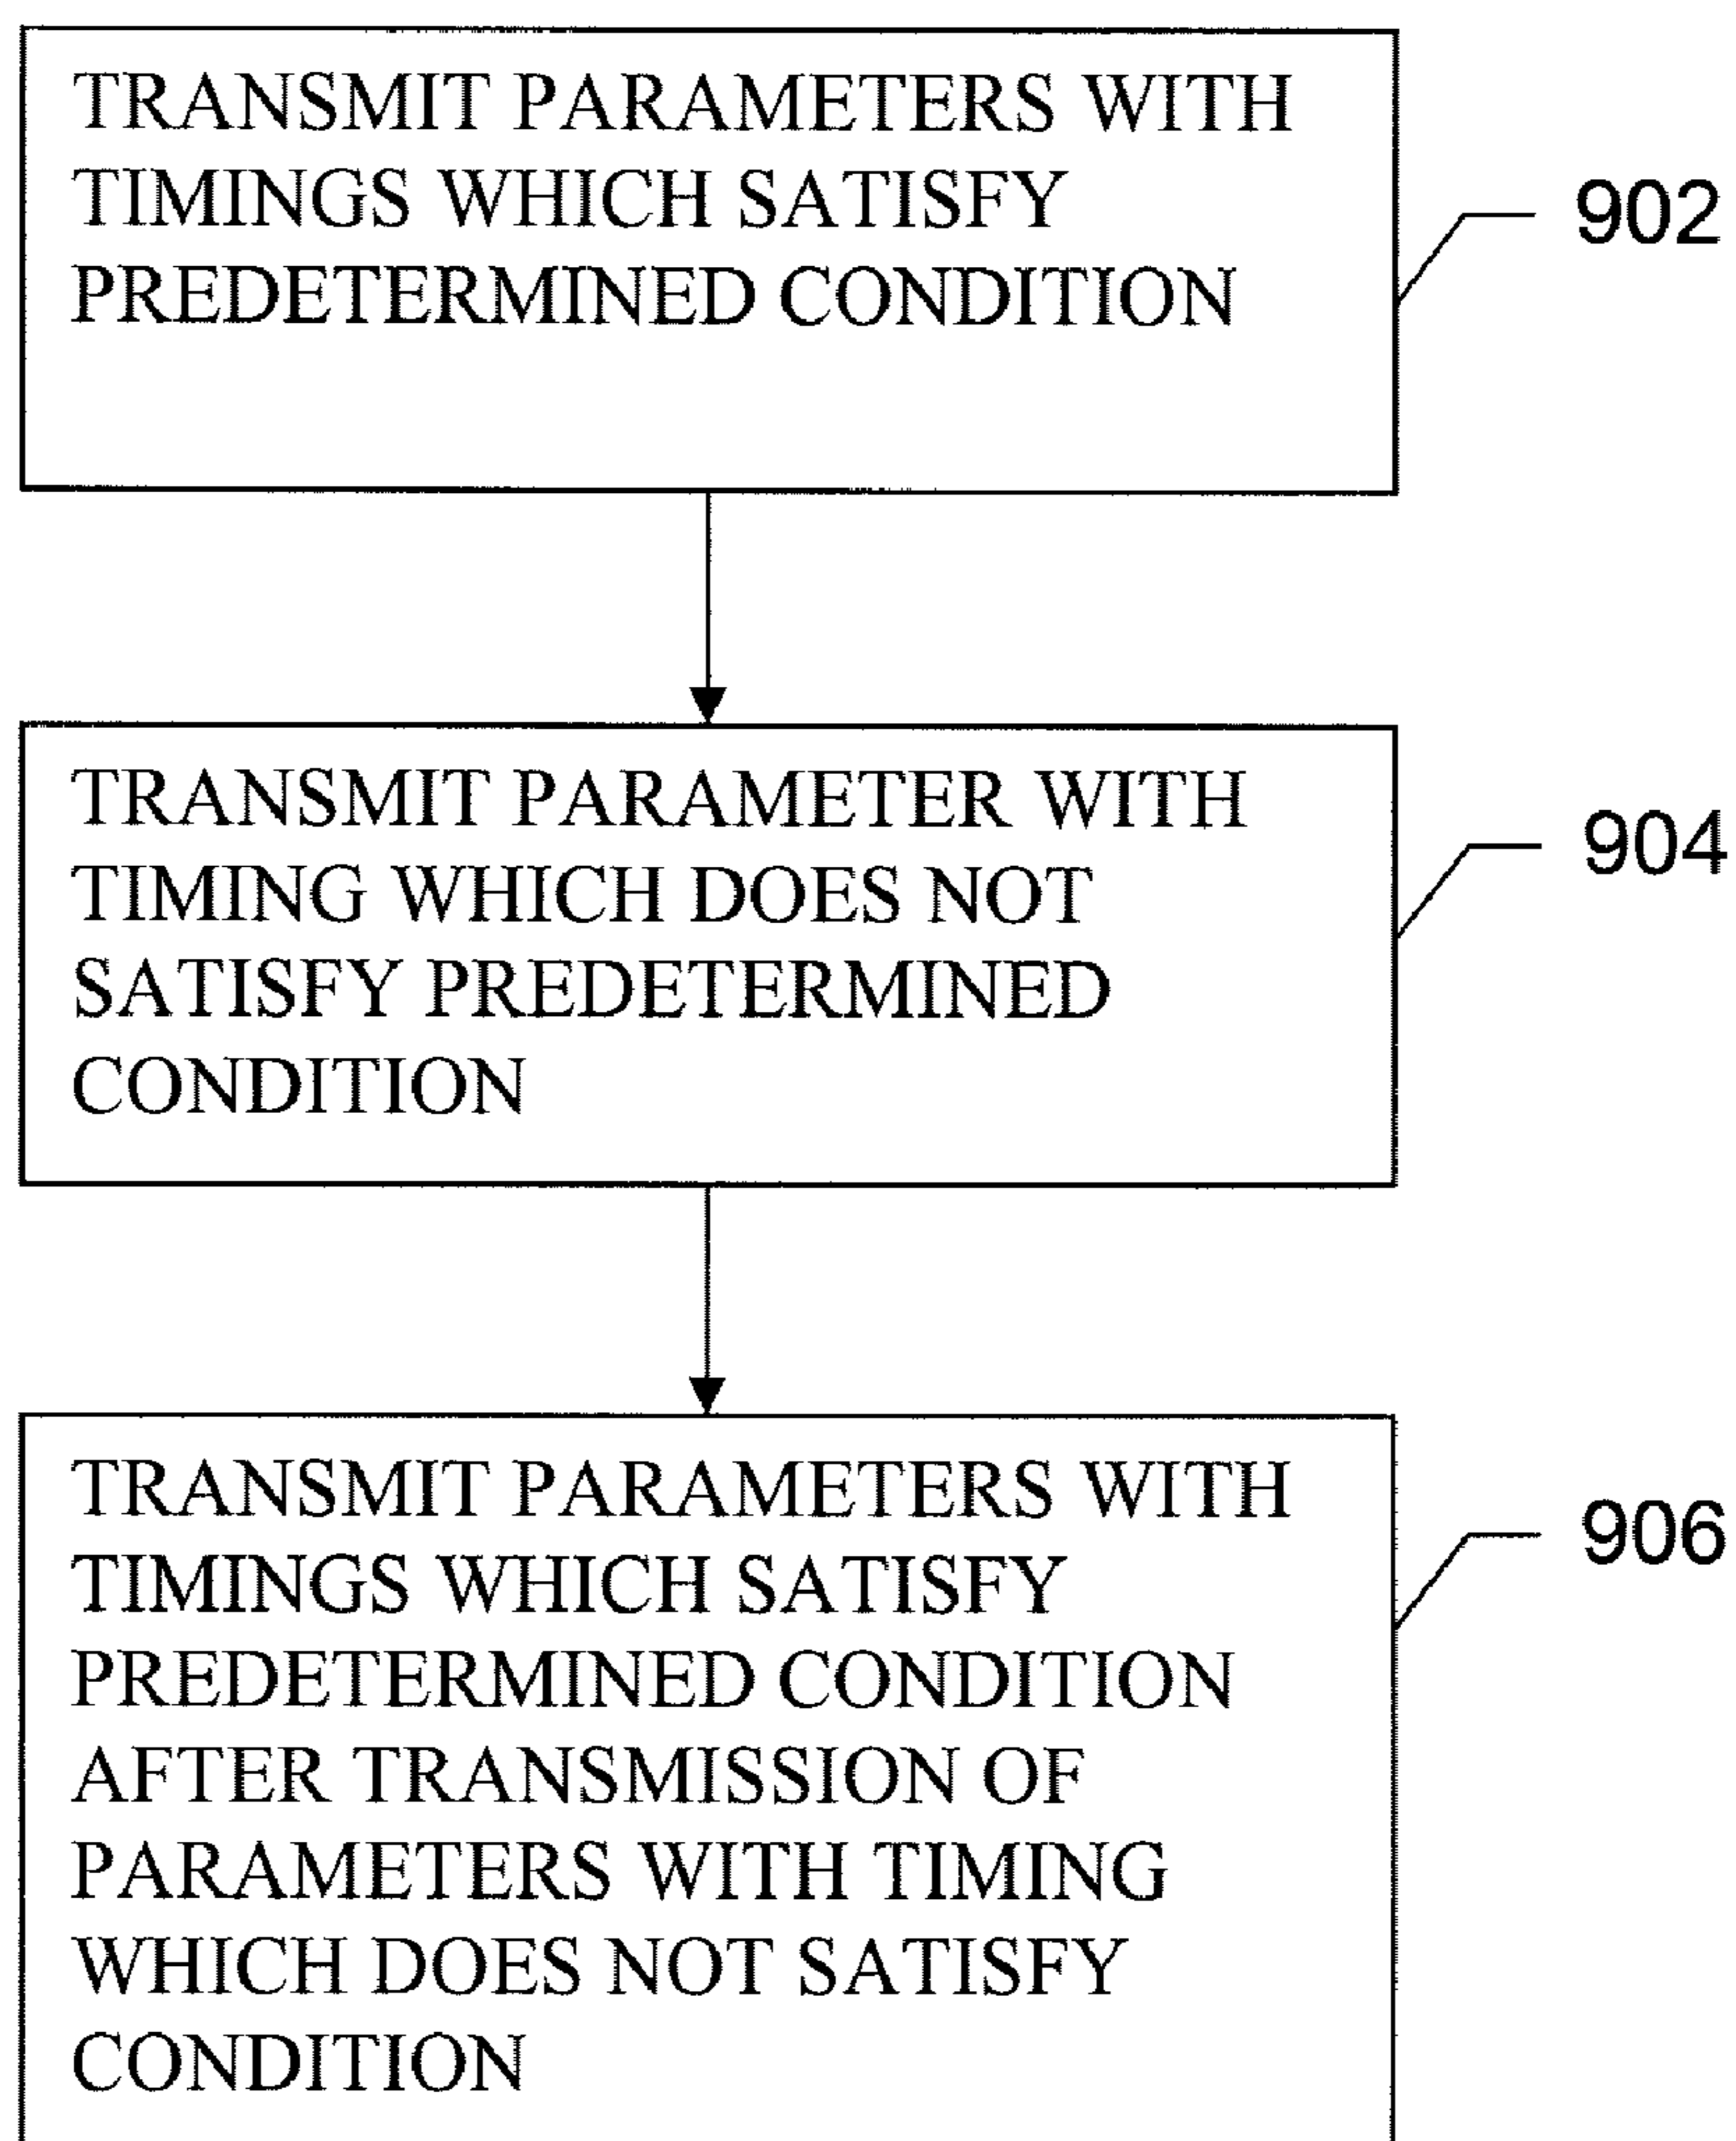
TRANSMIT PARAMETERS WITH TIMINGS WHICH SATISFY PREDETERMINED CONDITION

902

TRANSMIT PARAMETER WITH TIMING WHICH DOES NOT SATISFY PREDETERMINED CONDITION

904

TRANSMIT PARAMETERS WITH TIMINGS WHICH SATISFY PREDETERMINED CONDITION AFTER TRANSMISSION OF PARAMETERS WITH TIMING WHICH DOES NOT SATISFY CONDITION

906